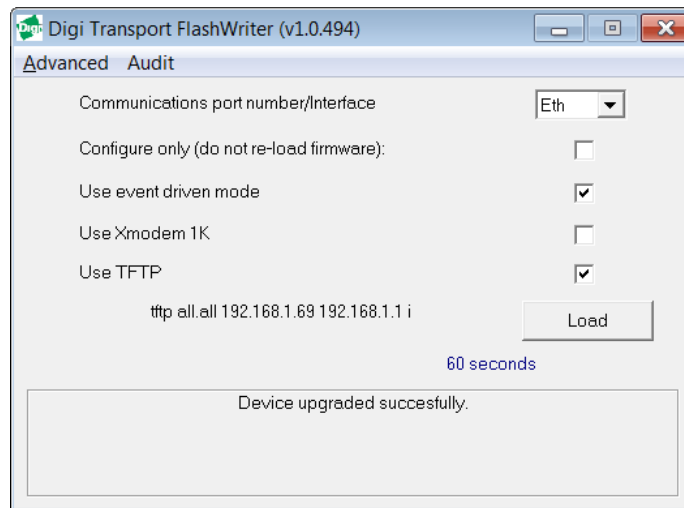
Digi Transport FlashWriter (v1.0.494)

Advanced Audit

Communications port number/Interface

Eth

Configure only (do not re-load firmware):

Use event driven mode

Use Xmodem 1K

Use TFTP

tftp all.all 192.168.1.69 192.168.1.1 i

Load

60 seconds

Device upgraded succesfully.